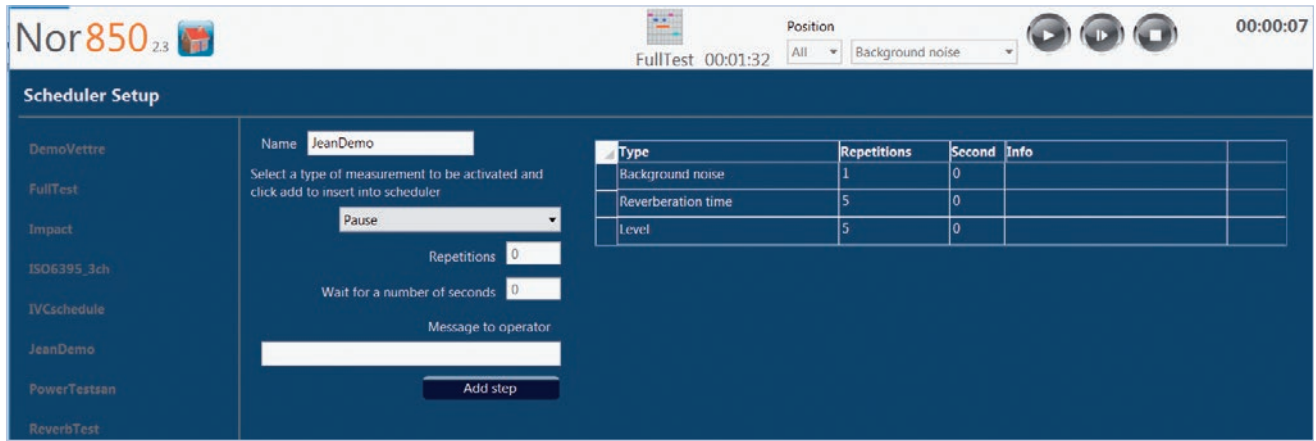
Nor850 2.3

FullTest 00:01:32

Position

All

Background noise

00:00:07

Scheduler Setup

DemoVettre

FullTest

Impact

ISO6395_3ch

IVCschedule

JeanDemo

PowerTestsan

ReverbTest

Name JeanDemo

Select a type of measurement to be activated and click add to insert into scheduler

Pause

Repetitions 0

Wait for a number of seconds 0

Message to operator

Add step

| Type | Repetitions | Second | Info | |
|---|---|---|---|---|
| Background noise | 1 | 0 | | |
| Reverberation time | 5 | 0 | | |
| Level | 5 | 0 | | |